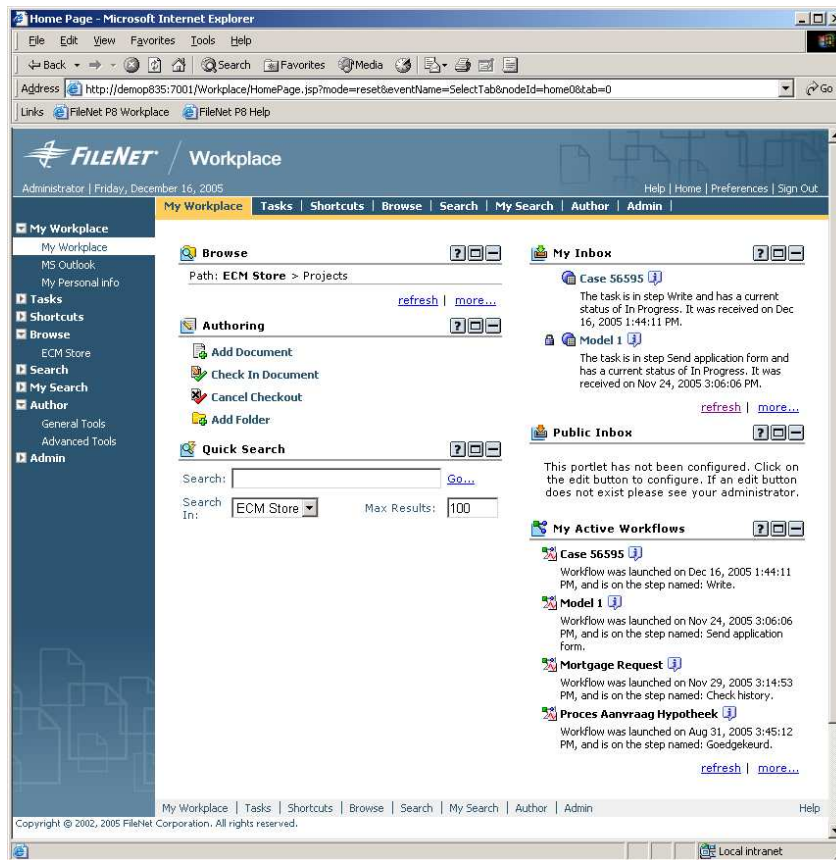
Home Page - Microsoft Internet Explorer

File Edit View Favorites Tools Help

Back Search Favorites Media

Address http://demop835:7001/Workplace/HomePage.jsp?mode=reset&eventName=SelectTab&nodeId=home0&tab=0

Go

Links FileNet P8 Workplace FileNet P8 Help

FILENET / Workplace

Administrator | Friday, December 16, 2005

Help | Home | Preferences | Sign Out

My Workplace | Tasks | Shortcuts | Browse | Search | My Search | Author | Admin |

My Workplace
My Workplace
MS Outlook
My Personal info
Tasks
Shortcuts
Browse
ECM Store
Search
My Search
Author
General Tools
Advanced Tools
Admin

Browse
Path: ECM Store > Projects
refresh | more...

Authoring
Add Document
Check In Document
Cancel Checkout
Add Folder

Quick Search
Search:
Go...
Search In: ECM Store
Max Results: 100

My Inbox
Case 56595
The task is in step Write and has a current status of In Progress. It was received on Dec 16, 2005 1:44:11 PM.
Model 1
The task is in step Send application form and has a current status of In Progress. It was received on Nov 24, 2005 3:06:06 PM.
refresh | more...

Public Inbox
This portlet has not been configured. Click on the edit button to configure. If an edit button does not exist please see your administrator.

My Active Workflows
Case 56595
Workflow was launched on Dec 16, 2005 1:44:11 PM, and is on the step named: Write.
Model 1
Workflow was launched on Nov 24, 2005 3:06:06 PM, and is on the step named: Send application form.
Mortgage Request
Workflow was launched on Nov 29, 2005 3:14:53 PM, and is on the step named: Check history.
Proces Aanvraag Hypotheek
Workflow was launched on Aug 31, 2005 3:45:12 PM, and is on the step named: Goedgekeurd.
refresh | more...

My Workplace | Tasks | Shortcuts | Browse | Search | My Search | Author | Admin
Help
Copyright © 2002, 2005 FileNet Corporation. All rights reserved.

Local intranet